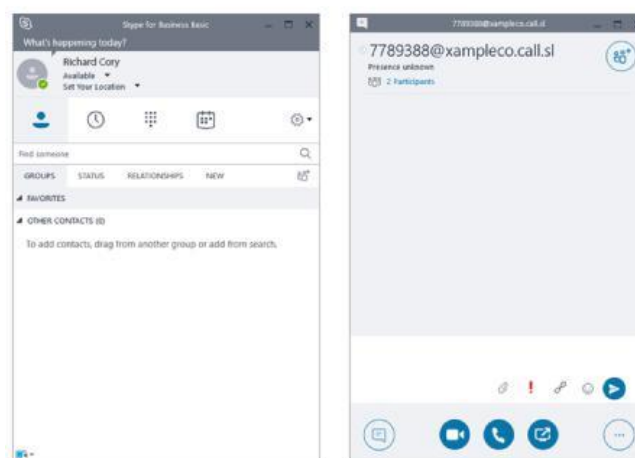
Skype for Business Basic

What's happening today?

Richard Cory
Available
Set Your Location

Find someone

GROUPS STATUS RELATIONSHIPS NEW

FAVORITES

OTHER CONTACTS (0)

To add contacts, drag from another group or add from search.

7789388@xampleco.call.sl

7789388@xampleco.call.sl
Presence unknown
2 Participants

!